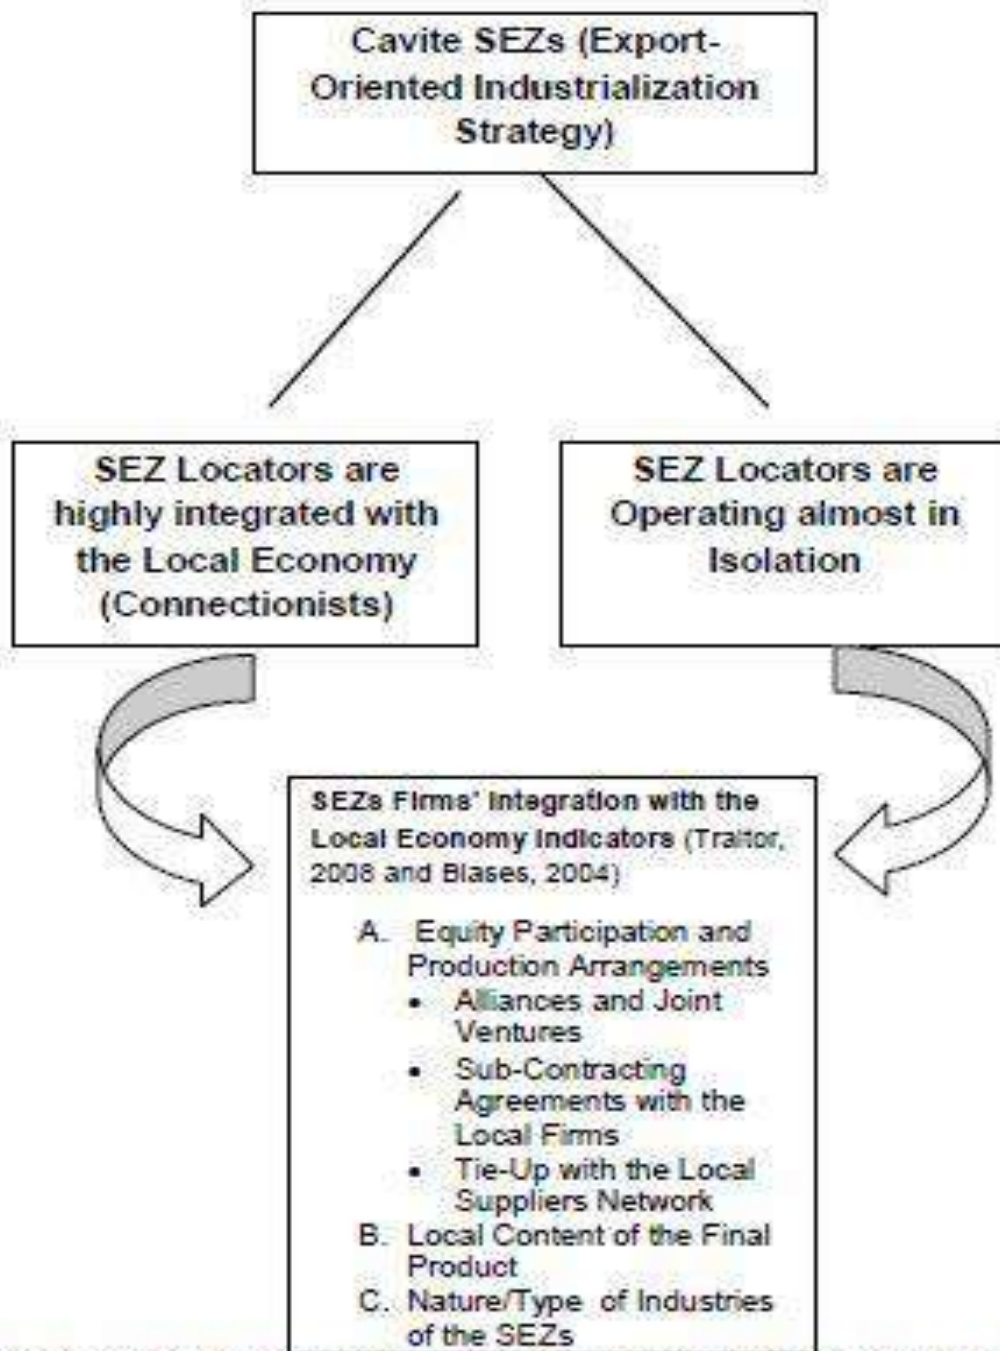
Cavite SEZs (Export-Oriented Industrialization Strategy)

SEZ Locators are highly integrated with the Local Economy (Connectionists)

SEZ Locators are Operating almost in Isolation

SEZs Firms' Integration with the Local Economy Indicators (Traitor, 2008 and Blases, 2004)

A. Equity Participation and Production Arrangements
• Alliances and Joint Ventures
• Sub-Contracting Agreements with the Local Firms
• Tie-Up with the Local Suppliers Network
B. Local Content of the Final Product
C. Nature/Type of Industries of the SEZs